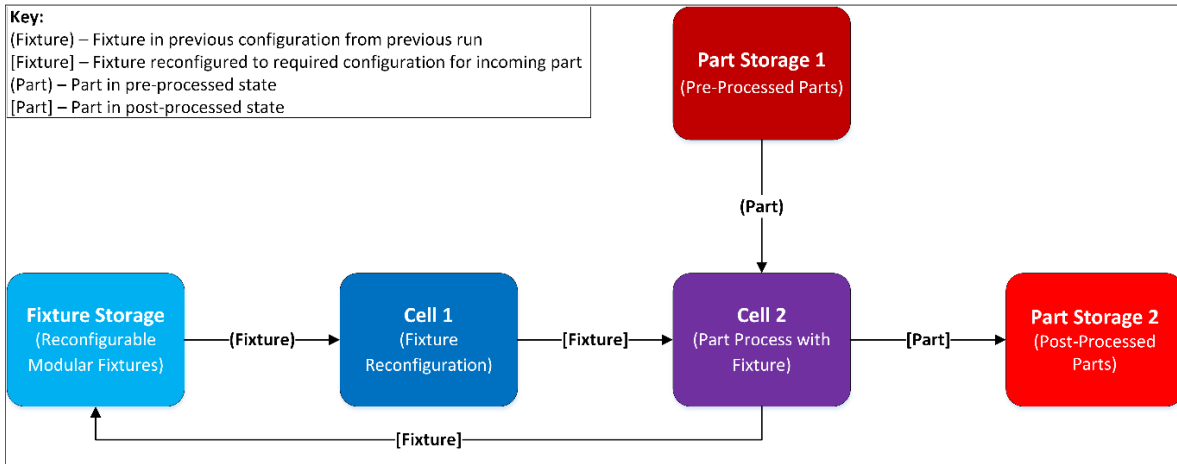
Key:
(Fixture) – Fixture in previous configuration from previous run
[Fixture] – Fixture reconfigured to required configuration for incoming part
(Part) – Part in pre-processed state
[Part] – Part in post-processed state

Part Storage 1
(Pre-Processed Parts)

(Part)

Fixture Storage
(Reconfigurable Modular Fixtures)

(Fixture)

Cell 1
(Fixture Reconfiguration)

[Fixture]

Cell 2
(Part Process with Fixture)

[Part]

Part Storage 2
(Post-Processed Parts)

[Fixture]